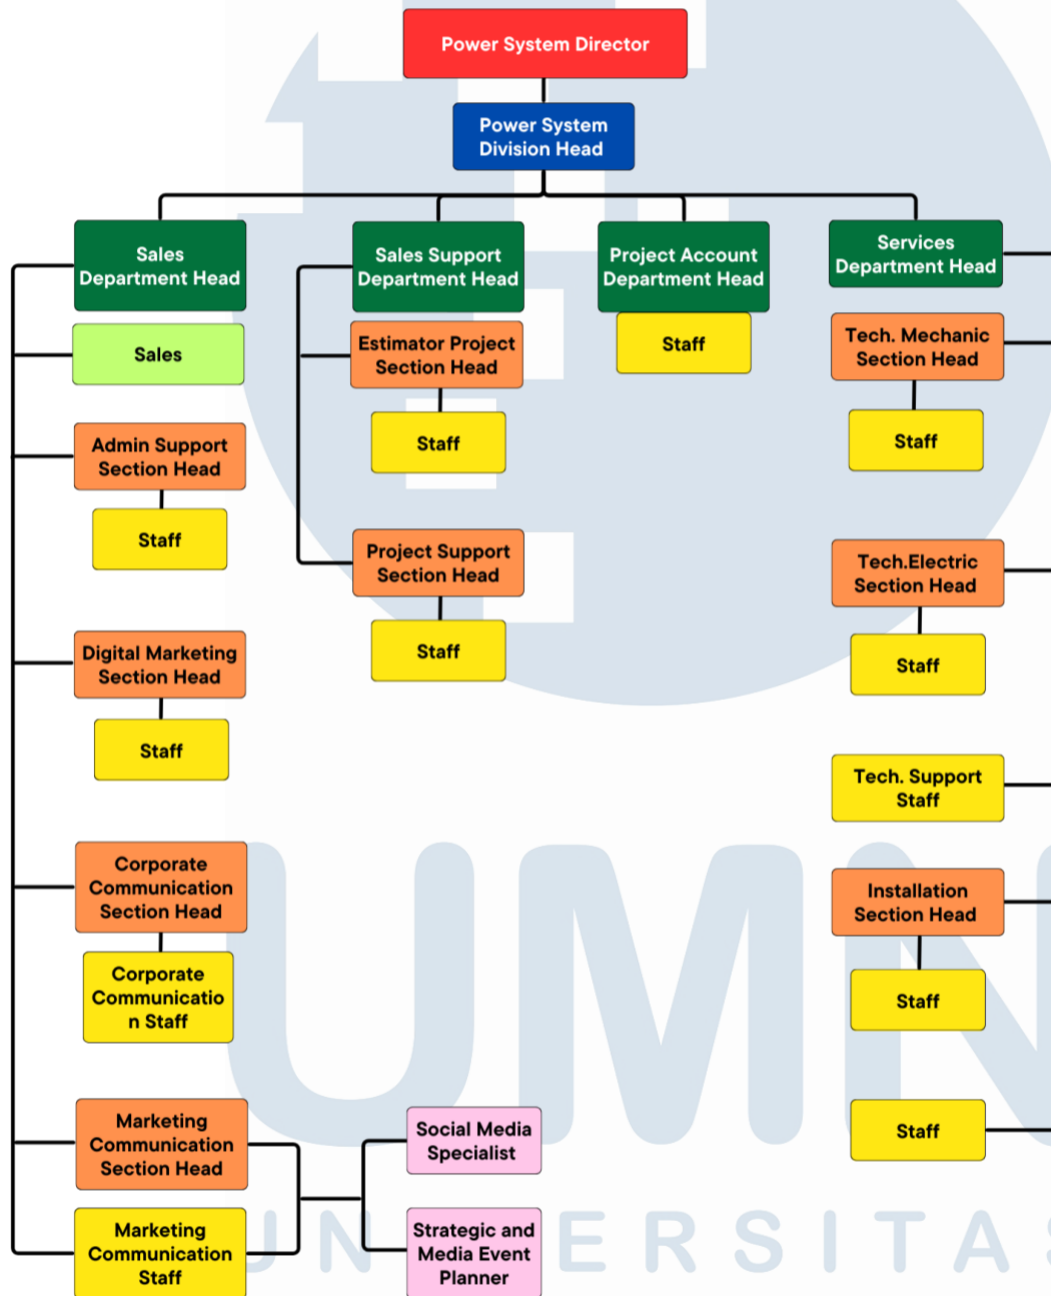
Power System Director

Power System Division Head

Sales Department Head

Sales

Admin Support Section Head

Staff

Digital Marketing Section Head

Staff

Corporate Communication Section Head

Corporate Communicatio n Staff

Marketing Communication Section Head

Marketing Communication Staff

Sales Support Department Head

Estimator Project Section Head

Staff

Project Support Section Head

Staff

Social Media Specialist

Strategic and Media Event Planner

Project Account Department Head

Staff

Services Department Head

Tech. Mechanic Section Head

Staff

Tech.Electric Section Head

Staff

Tech. Support Staff

Installation Section Head

Staff

Staff

UMN

UNIVERSITAS